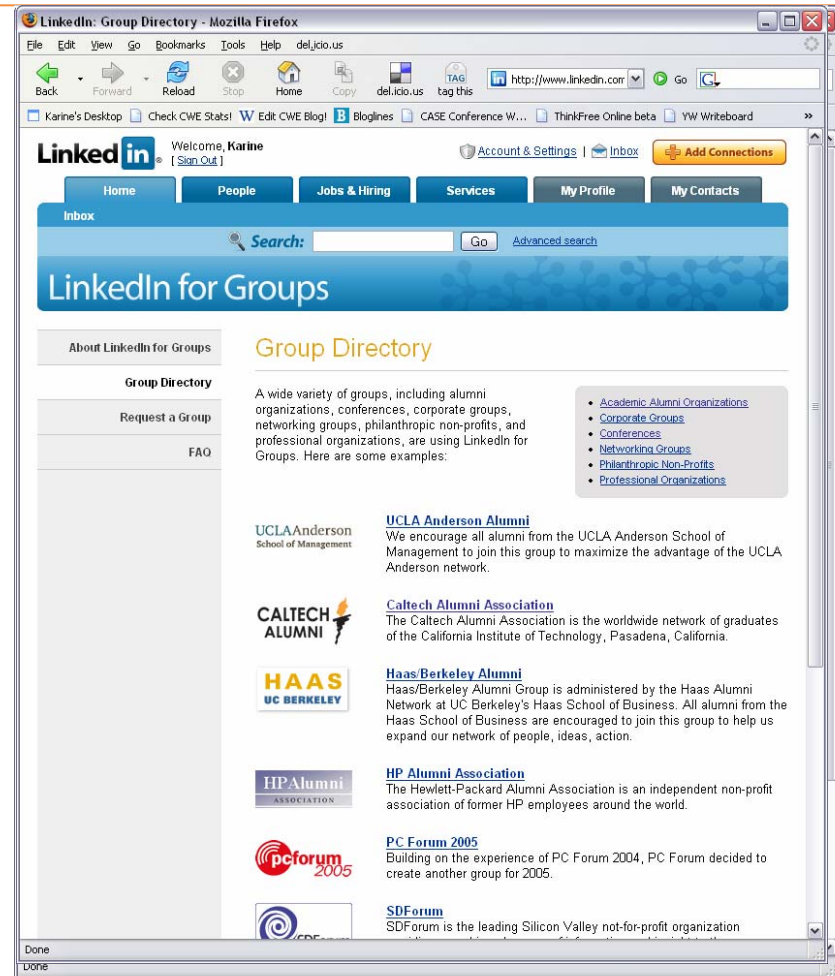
LinkedIn: Group Directory - Mozilla Firefox

File Edit View Go Bookmarks Tools Help del.icio.us

Back Forward Reload Stop Home Copy del.icio.us TAG tag this http://www.linkedin.com Go

Karine's Desktop Check CWE Stats! Edit CWE Blog! Bloglines CASE Conference W... ThinkFree Online beta YW Writeboard

LinkedIn Welcome, Karine [ Sign Out ]

Account & Settings | Inbox Add Connections

Home People Jobs & Hiring Services My Profile My Contacts

Inbox

Search: Go Advanced search

LinkedIn for Groups

About LinkedIn for Groups

Group Directory

Request a Group

FAQ

Group Directory

A wide variety of groups, including alumni organizations, conferences, corporate groups, networking groups, philanthropic non-profits, and professional organizations, are using LinkedIn for Groups. Here are some examples:

- Academic Alumni Organizations
- Corporate Groups
- Conferences
- Networking Groups
- Philanthropic Non-Profits
- Professional Organizations

UCLA Anderson School of Management

UCLA Anderson Alumni
We encourage all alumni from the UCLA Anderson School of Management to join this group to maximize the advantage of the UCLA Anderson network.

CALTECH ALUMNI

Caltech Alumni Association
The Caltech Alumni Association is the worldwide network of graduates of the California Institute of Technology, Pasadena, California.

HAAS UC BERKELEY

Haas/Berkeley Alumni
Haas/Berkeley Alumni Group is administered by the Haas Alumni Network at UC Berkeley's Haas School of Business. All alumni from the Haas School of Business are encouraged to join this group to help us expand our network of people, ideas, action.

HP Alumni ASSOCIATION

HP Alumni Association
The Hewlett-Packard Alumni Association is an independent non-profit association of former HP employees around the world.

pcforum 2005

PC Forum 2005
Building on the experience of PC Forum 2004, PC Forum decided to create another group for 2005.

SDForum
SDForum is the leading Silicon Valley not-for-profit organization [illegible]

Done
Done